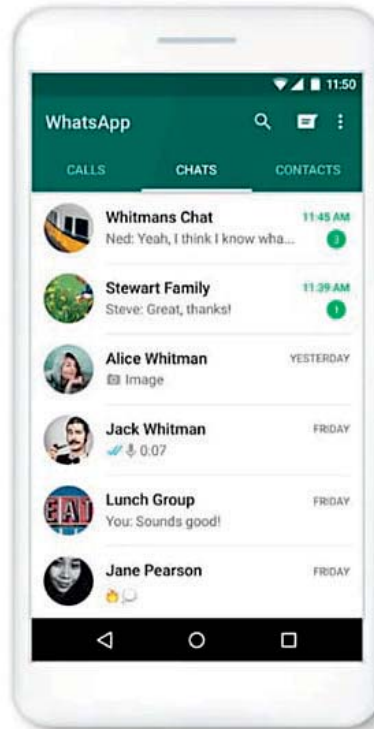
11:50

WhatsApp

CALLS
CHATS
CONTACTS

Whitmans Chat
11:45 AM
Ned: Yeah, I think I know wha...
3

Stewart Family
11:39 AM
Steve: Great, thanks!
1

Alice Whitman
YESTERDAY
Image

Jack Whitman
FRIDAY
0:07

Lunch Group
FRIDAY
You: Sounds good!

EAT

Jane Pearson
FRIDAY